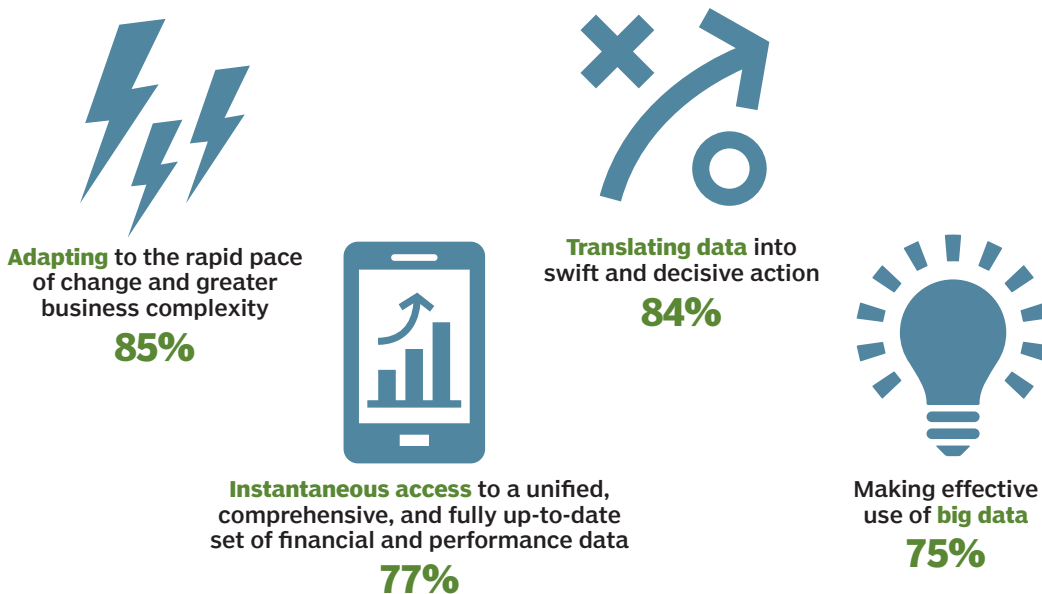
Adapting to the rapid pace of change and greater business complexity
85%

Translating data into swift and decisive action
84%

Instantaneous access to a unified, comprehensive, and fully up-to-date set of financial and performance data
77%

Making effective use of big data
75%